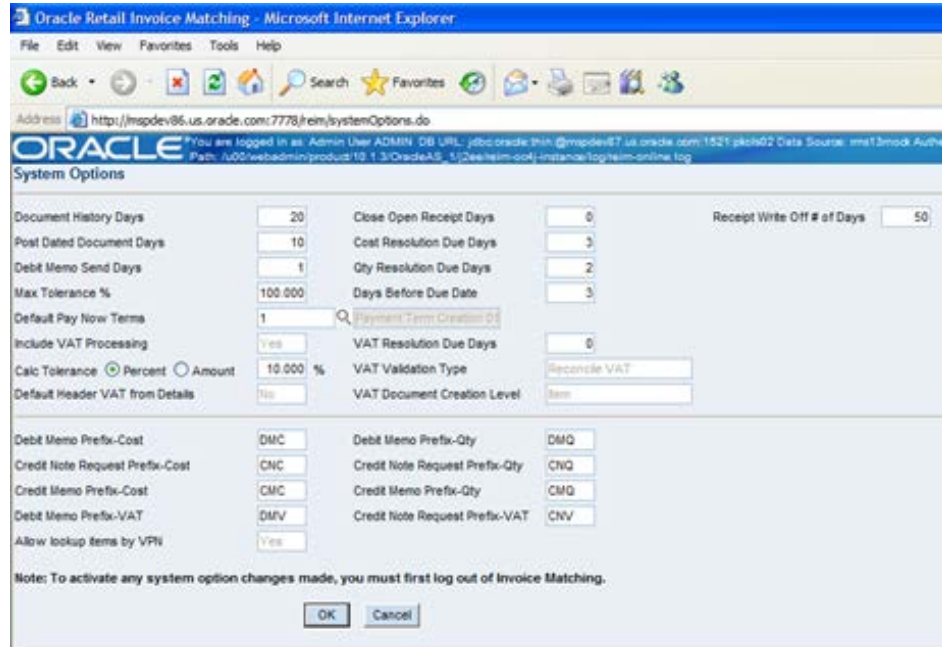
Oracle Retail Invoice Matching - Microsoft Internet Explorer

File Edit View Favorites Tools Help

Back Search Favorites

Address http://mspdev86.us.oracle.com:7778/reim/systemOptions.do

ORACLE You are logged in as: Admin User ADMIN DB URL: jdbc:oracle:thin:@mspdev67.us.oracle.com:1521:pkols02 Data Source: rms13mock Auth
Path: /u00/webadmin/product/10.1.3/OracleAS_1/j2ee/reim-oc4j-instance/log/reim-online.log

System Options

| | | | | | |
|---|---|---|---|---|---|
| Document History Days | 20 | Close Open Receipt Days | 0 | Receipt Write Off # of Days | 50 |
| Post Dated Document Days | 10 | Cost Resolution Due Days | 3 | | |
| Debit Memo Send Days | 1 | Qty Resolution Due Days | 2 | | |
| Max Tolerance % | 100.000 | Days Before Due Date | 3 | | |
| Default Pay Now Terms | 1 | Payment Term Creation 01 | | | |
| Include VAT Processing | Yes | VAT Resolution Due Days | 0 | | |
| Calc Tolerance ⦿ Percent ◯ Amount | 10.000 % | VAT Validation Type | Reconcile VAT | | |
| Default Header VAT from Details | No | VAT Document Creation Level | Item | | |

| | | | |
|---|---|---|---|
| Debit Memo Prefix-Cost | DMC | Debit Memo Prefix-Qty | DMQ |
| Credit Note Request Prefix-Cost | CNC | Credit Note Request Prefix-Qty | CNQ |
| Credit Memo Prefix-Cost | CMC | Credit Memo Prefix-Qty | CMQ |
| Debit Memo Prefix-VAT | DMV | Credit Note Request Prefix-VAT | CNV |
| Allow lookup items by VPN | Yes | | |

Note: To activate any system option changes made, you must first log out of Invoice Matching.

OK Cancel